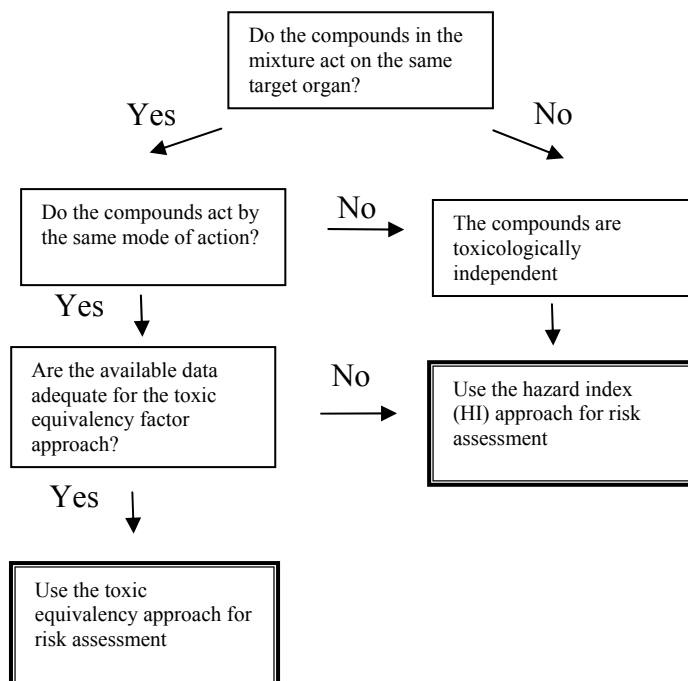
Do the compounds in the mixture act on the same target organ?

Yes

No

Do the compounds act by the same mode of action?

No

The compounds are toxicologically independent

Yes

Are the available data adequate for the toxic equivalency factor approach?

No

Use the hazard index (HI) approach for risk assessment

Yes

Use the toxic equivalency approach for risk assessment